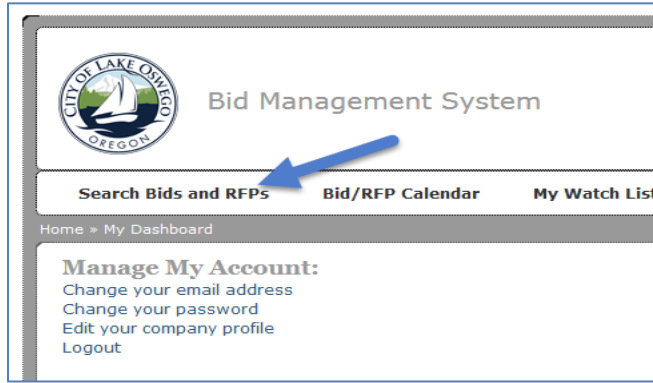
CITY OF LAKE OSWEGO
OREGON

Bid Management System

Search Bids and RFPs
Bid/RFP Calendar
My Watch List

Home » My Dashboard

Manage My Account:
Change your email address
Change your password
Edit your company profile
Logout